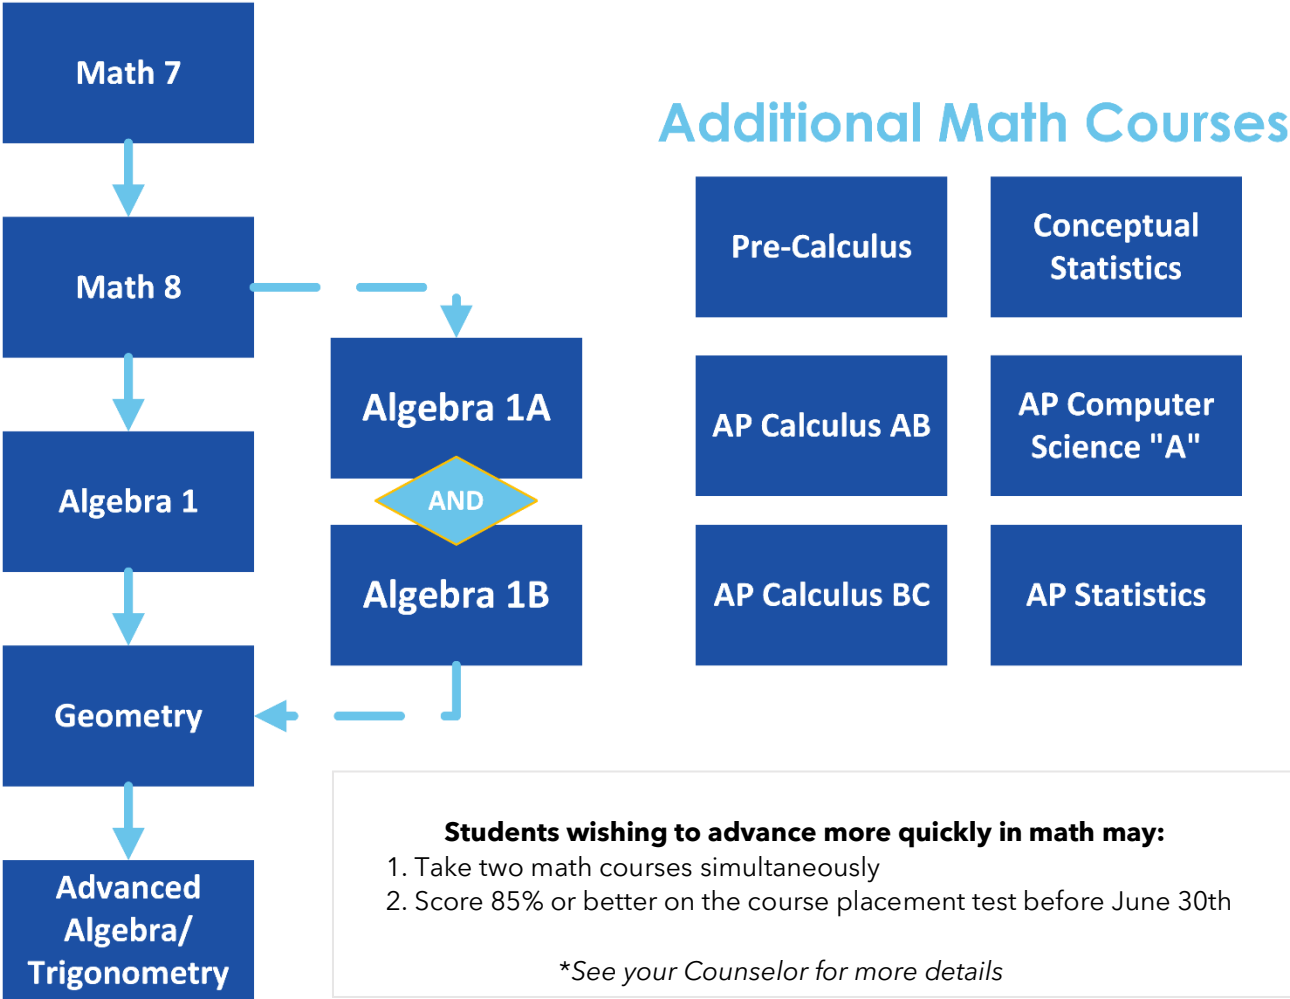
Math 7

Math 8

Algebra 1

Geometry

Advanced Algebra/ Trigonometry

Algebra 1A

AND

Algebra 1B

Additional Math Courses

Pre-Calculus

Conceptual Statistics

AP Calculus AB

AP Computer Science "A"

AP Calculus BC

AP Statistics

Students wishing to advance more quickly in math may:
1. Take two math courses simultaneously
2. Score 85% or better on the course placement test before June 30th

*See your Counselor for more details